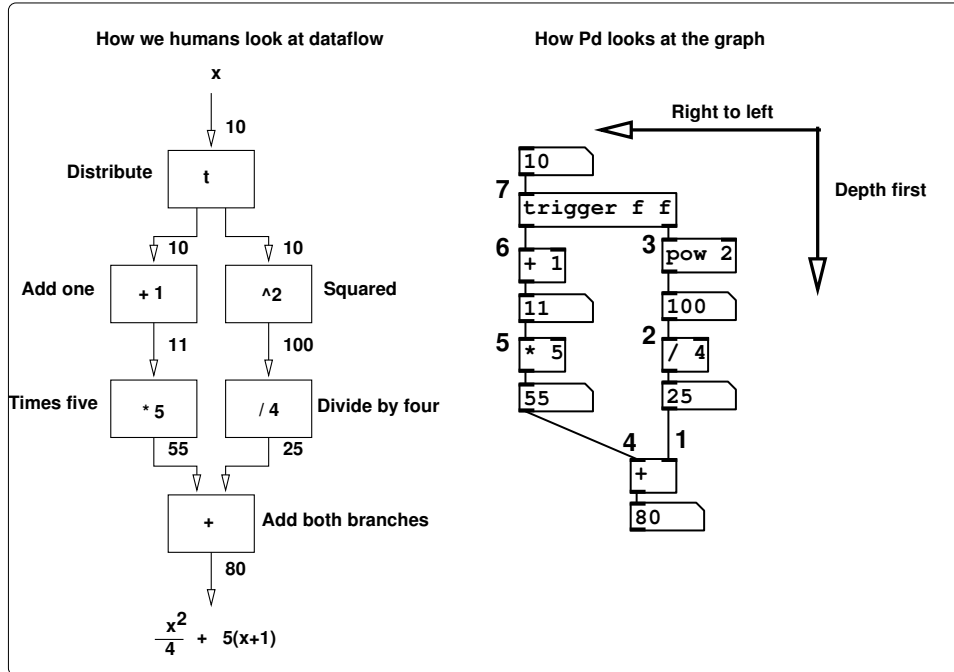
How we humans look at dataflow

x

10

Distribute

t

10

10

Add one

+ 1

^2

Squared

11

100

Times five

* 5

/ 4

Divide by four

55

25

+

Add both branches

80

$\frac{x^2}{4} + 5(x+1)$

How Pd looks at the graph

Right to left

Depth first

10

7

trigger f f

6

+ 1

3

pow 2

11

100

5

* 5

2

/ 4

55

25

4

1

+

80